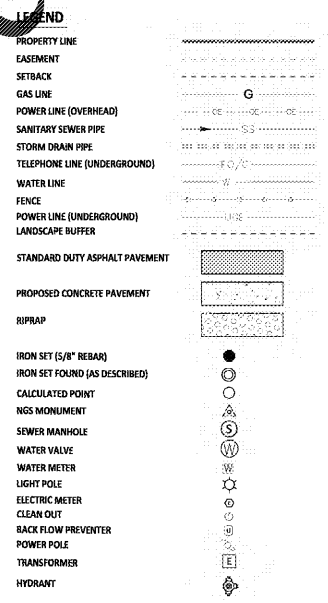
LEGEND

PROPERTY LINE
EASEMENT
SETBACK
GAS LINE G
POWER LINE (OVERHEAD) OE OE OE
SANITARY SEWER PIPE SS
STORM DRAIN PIPE
TELEPHONE LINE (UNDERGROUND) FO/T
WATER LINE W
FENCE
POWER LINE (UNDERGROUND) UGE
LANDSCAPE BUFFER

STANDARD DUTY ASPHALT PAVEMENT

PROPOSED CONCRETE PAVEMENT

RIPRAP

IRON SET (5/8" REBAR)
IRON SET FOUND (AS DESCRIBED)
CALCULATED POINT
NGS MONUMENT
SEWER MANHOLE S
WATER VALVE W
WATER METER W
LIGHT POLE
ELECTRIC METER
CLEAN OUT
BACK FLOW PREVENTER
POWER POLE
TRANSFORMER E
HYDRANT